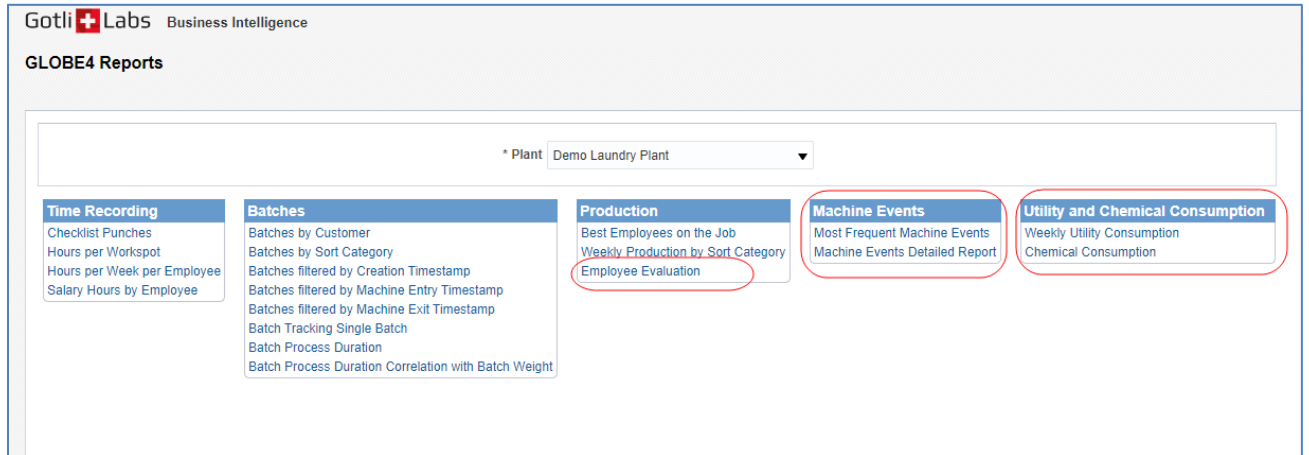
Gotli Labs Business Intelligence

GLOBE4 Reports

* Plant Demo Laundry Plant

Time Recording
Checklist Punches
Hours per Workspot
Hours per Week per Employee
Salary Hours by Employee

Batches
Batches by Customer
Batches by Sort Category
Batches filtered by Creation Timestamp
Batches filtered by Machine Entry Timestamp
Batches filtered by Machine Exit Timestamp
Batch Tracking Single Batch
Batch Process Duration
Batch Process Duration Correlation with Batch Weight

Production
Best Employees on the Job
Weekly Production by Sort Category
Employee Evaluation

Machine Events
Most Frequent Machine Events
Machine Events Detailed Report

Utility and Chemical Consumption
Weekly Utility Consumption
Chemical Consumption